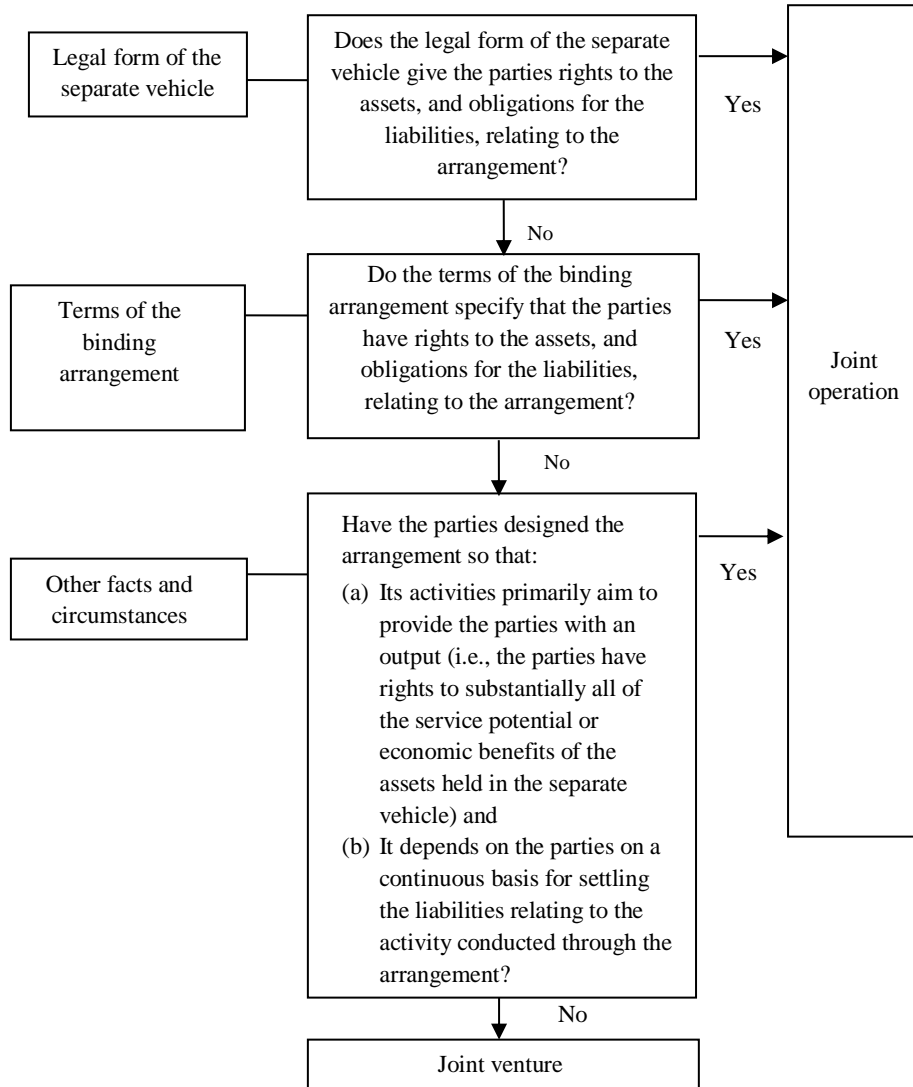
Legal form of the separate vehicle

Does the legal form of the separate vehicle give the parties rights to the assets, and obligations for the liabilities, relating to the arrangement?

Yes

No

Terms of the binding arrangement

Do the terms of the binding arrangement specify that the parties have rights to the assets, and obligations for the liabilities, relating to the arrangement?

Yes

Joint operation

No

Other facts and circumstances

Have the parties designed the arrangement so that:

(a) Its activities primarily aim to provide the parties with an output (i.e., the parties have rights to substantially all of the service potential or economic benefits of the assets held in the separate vehicle) and

(b) It depends on the parties on a continuous basis for settling the liabilities relating to the activity conducted through the arrangement?

Yes

No

Joint venture